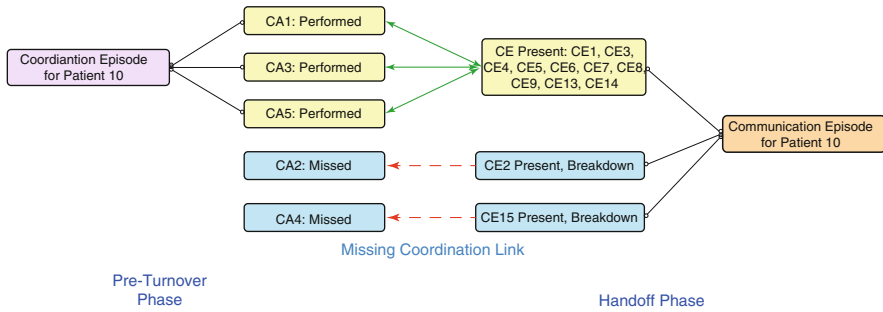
Coordiantion Episode for Patient 10

CA1: Performed

CA3: Performed

CA5: Performed

CE Present: CE1, CE3, CE4, CE5, CE6, CE7, CE8, CE9, CE13, CE14

Communication Episode for Patient 10

CA2: Missed

CE2 Present, Breakdown

CA4: Missed

CE15 Present, Breakdown

Missing Coordination Link

Pre-Turnover Phase

Handoff Phase